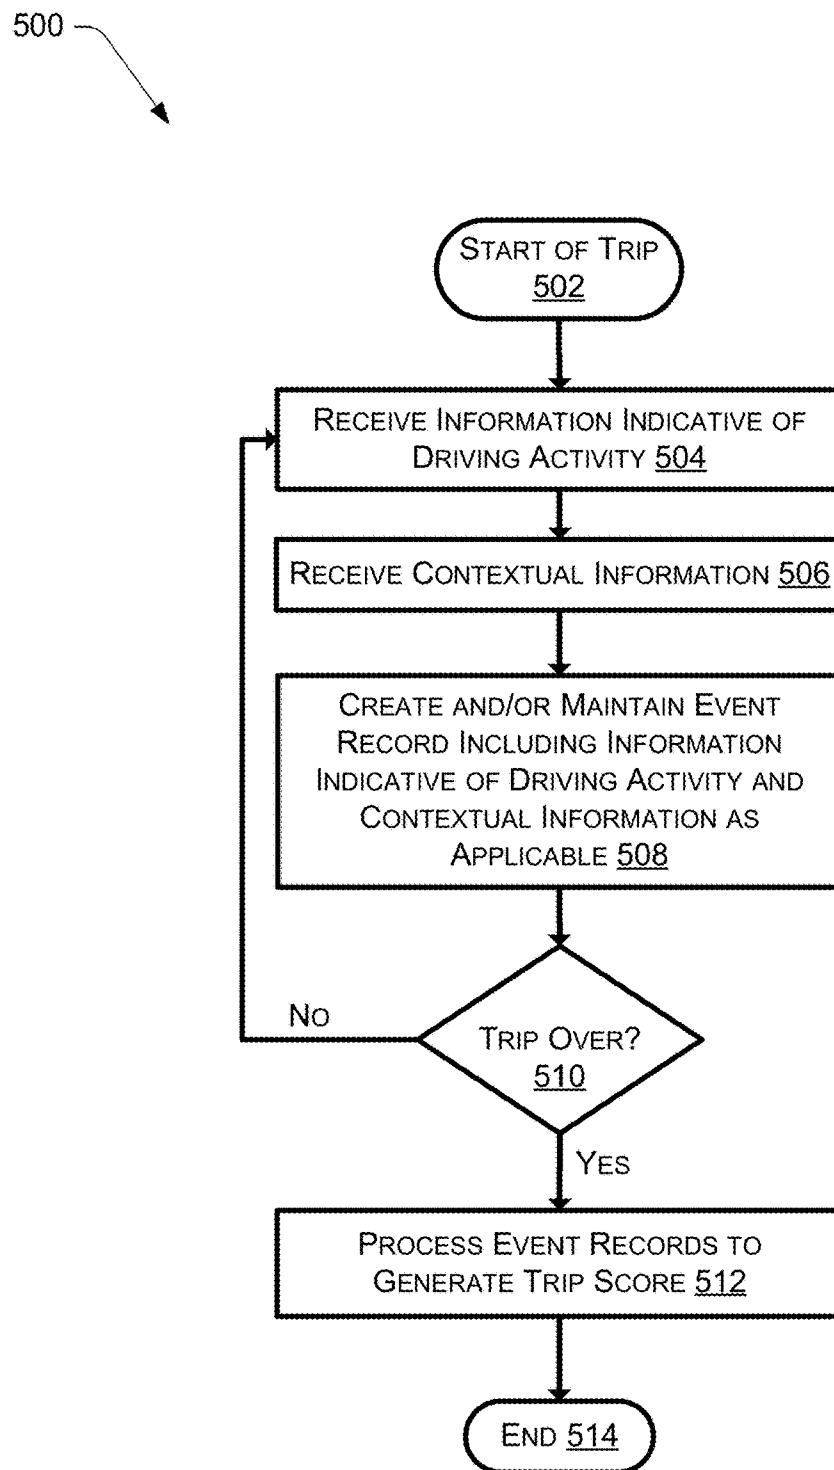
500

START OF TRIP 502

RECEIVE INFORMATION INDICATIVE OF DRIVING ACTIVITY 504

RECEIVE CONTEXTUAL INFORMATION 506

CREATE AND/OR MAINTAIN EVENT RECORD INCLUDING INFORMATION INDICATIVE OF DRIVING ACTIVITY AND CONTEXTUAL INFORMATION AS APPLICABLE 508

NO

TRIP OVER? 510

YES

PROCESS EVENT RECORDS TO GENERATE TRIP SCORE 512

END 514